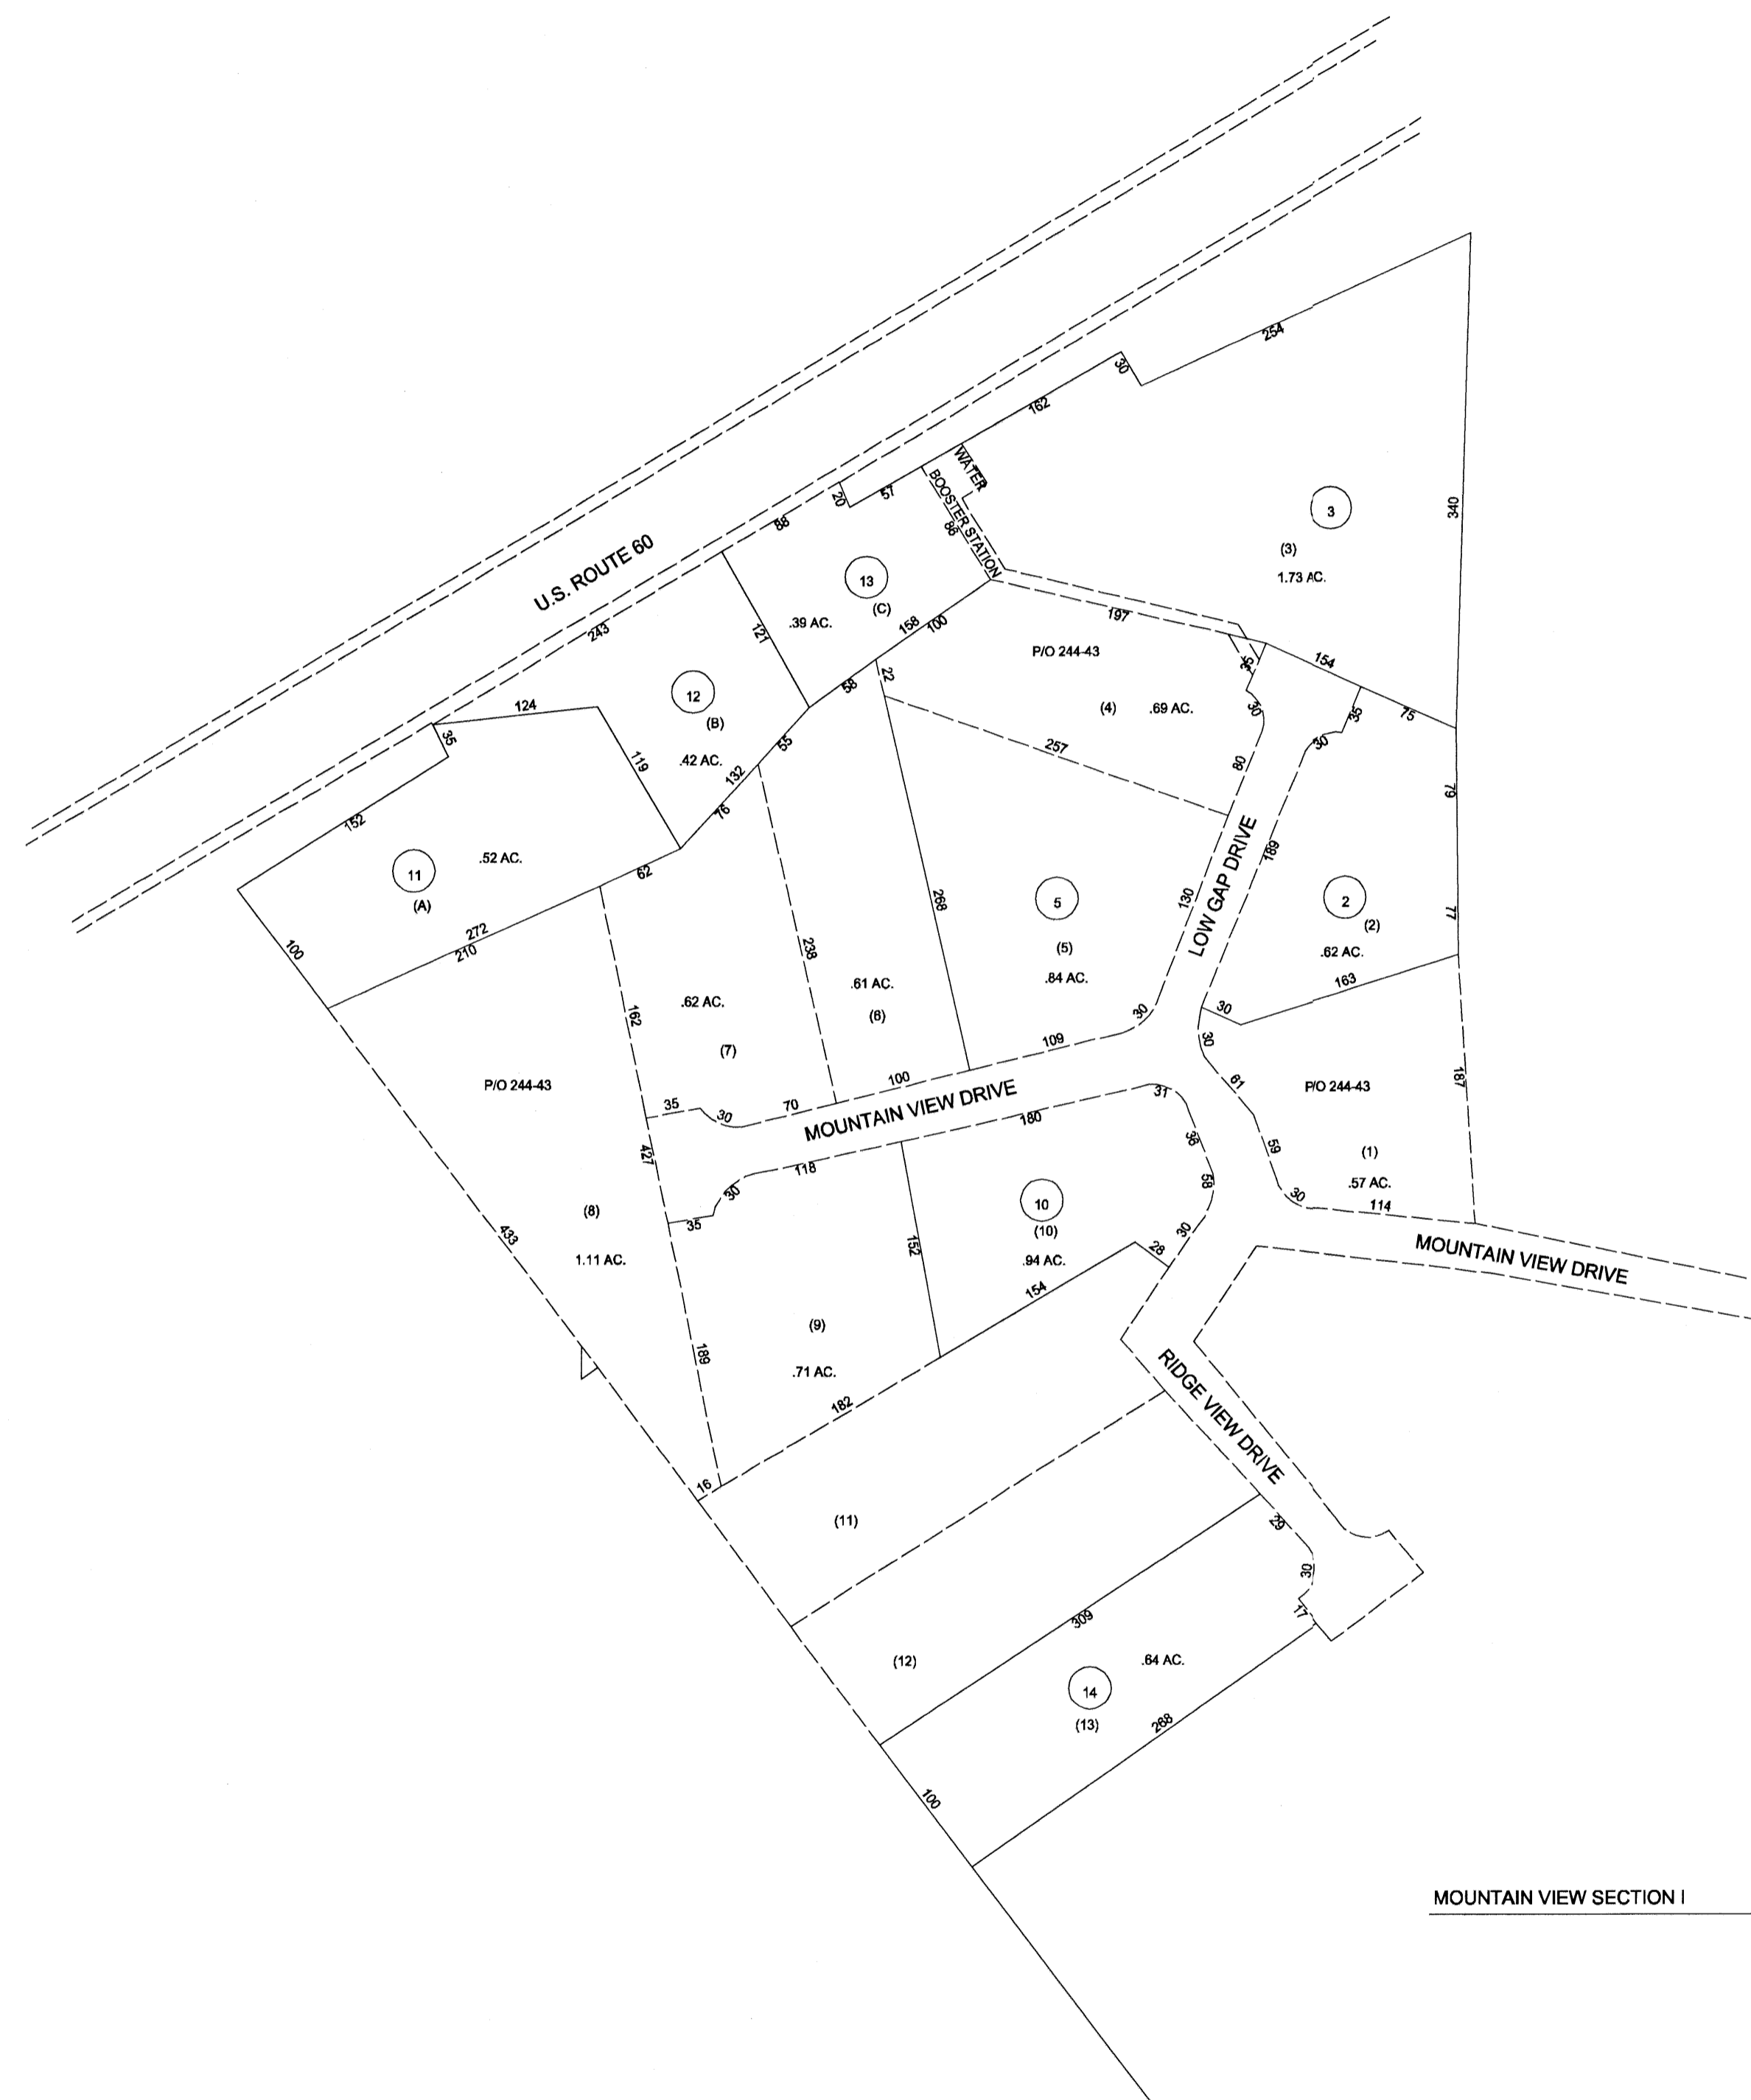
U.S. ROUTE 60

254
30
162
WATER BOOSTER STATION
20
57
88
88
3
(3)
1.73 AC.
340

243
121
13
.39 AC.
(C)
158
100
197
P/O 244-43
35
154

124
35
12
(B)
119
.42 AC.
132
58
55
22
(4)
.69 AC.
30
257
35
30
75
80
79

152
11
.52 AC.
(A)
76
62
272
210
100

238
268
5
(5)
.84 AC.
130
LOW GAP DRIVE
189
2
(2)
.62 AC.
77

162
.62 AC.
(7)
.61 AC.
(6)
30
109
30
163

P/O 244-43
35
30
70
100
MOUNTAIN VIEW DRIVE
180
31
30
61
P/O 244-43
187

427
(8)
1.11 AC.
433
30
118
35
152
10
(10)
.94 AC.
36
59
59
(1)
.57 AC.
30
114

MOUNTAIN VIEW DRIVE

28
30
154
189
(9)
.71 AC.
182

RIDGE VIEW DRIVE

16
(11)
29
30
17
309
(12)
14
(13)
.64 AC.
268
100

MOUNTAIN VIEW SECTION I